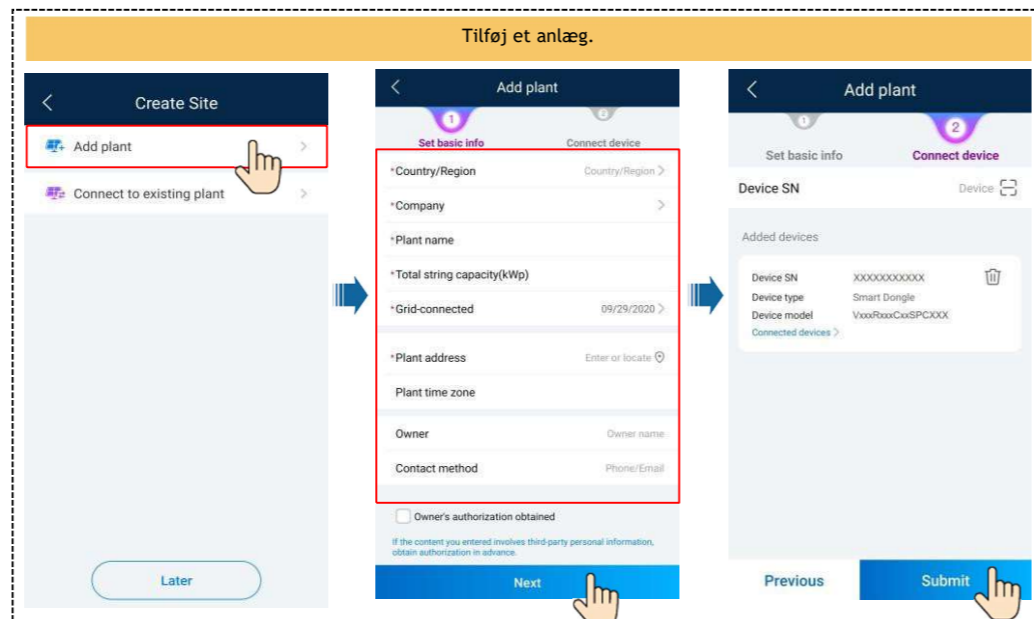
Tilføj et anlæg.

Create Site

Add plant

Connect to existing plant

Later

Add plant

1
Set basic info

2
Connect device

*Country/Region Country/Region

*Company

*Plant name

*Total string capacity(kWp)

*Grid-connected 09/29/2020

*Plant address Enter or locate

Plant time zone

Owner Owner name

Contact method Phone/Email

Owner's authorization obtained

If the content you entered involves third-party personal information, obtain authorization in advance.

Next

Add plant

1
Set basic info

2
Connect device

Device SN Device

Added devices

Device SN XXXXXXXXXXX

Device type Smart Dongle

Device model VxxxRxxxCxxSPCXXX

Connected devices

Previous

Submit